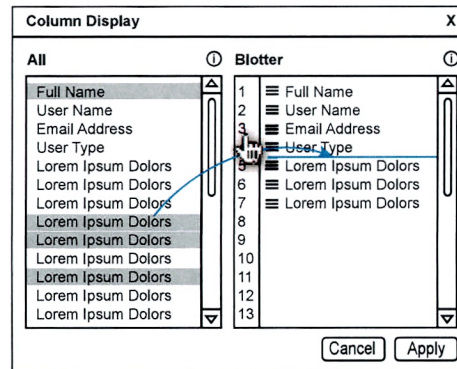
Column Display X

All ⓘ

Full Name
User Name
Email Address
User Type
Lorem Ipsum Dolors
Lorem Ipsum Dolors
Lorem Ipsum Dolors
Lorem Ipsum Dolors
Lorem Ipsum Dolors
Lorem Ipsum Dolors
Lorem Ipsum Dolors
Lorem Ipsum Dolors
Lorem Ipsum Dolors

Blotter ⓘ

1 Full Name
2 User Name
3 Email Address
4 User Type
5 Lorem Ipsum Dolors
6 Lorem Ipsum Dolors
7 Lorem Ipsum Dolors
8
9
10
11
12
13

Cancel Apply